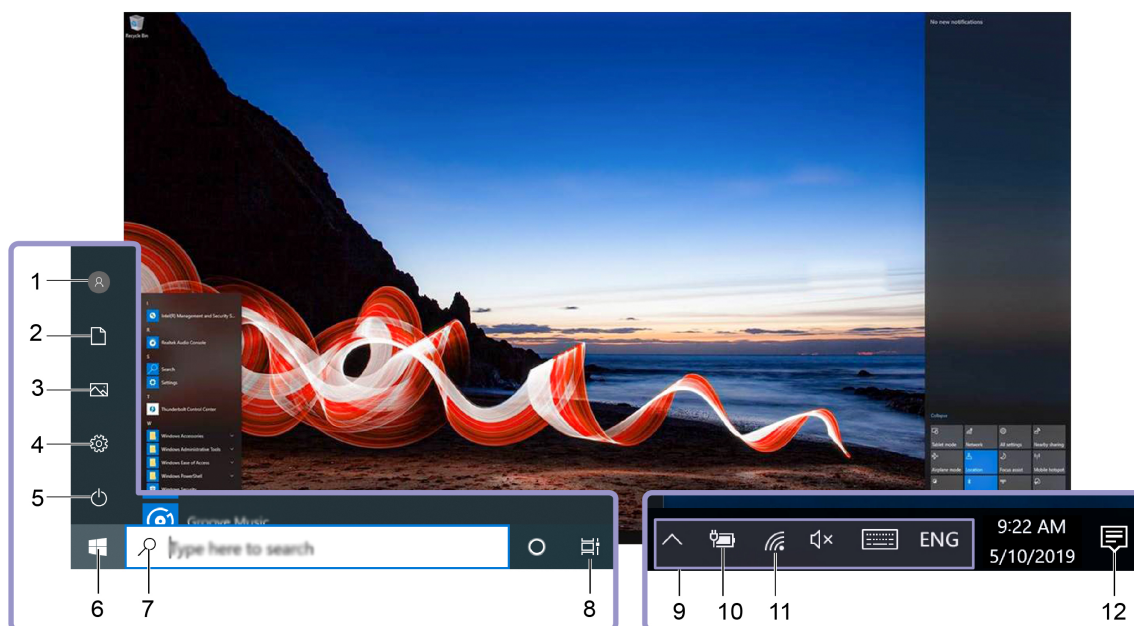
Recycle Bin

No new notifications

1
2
3
4
5

I
Intel(R) Management and Security S...
R
Realtek Audio Console
S
Search
Settings
T
Thunderbolt Control Center
W
Windows Accessories
Windows Administrative Tools
Windows Ease of Access
Windows PowerShell

Groove Music

Collapse
Tablet mode
Network
All settings
Nearby sharing
Airplane mode
Location
Focus assist
Mobile hotspot

Type here to search

ENG
9:22 AM
5/10/2019

6
7
8
9
10
11
12